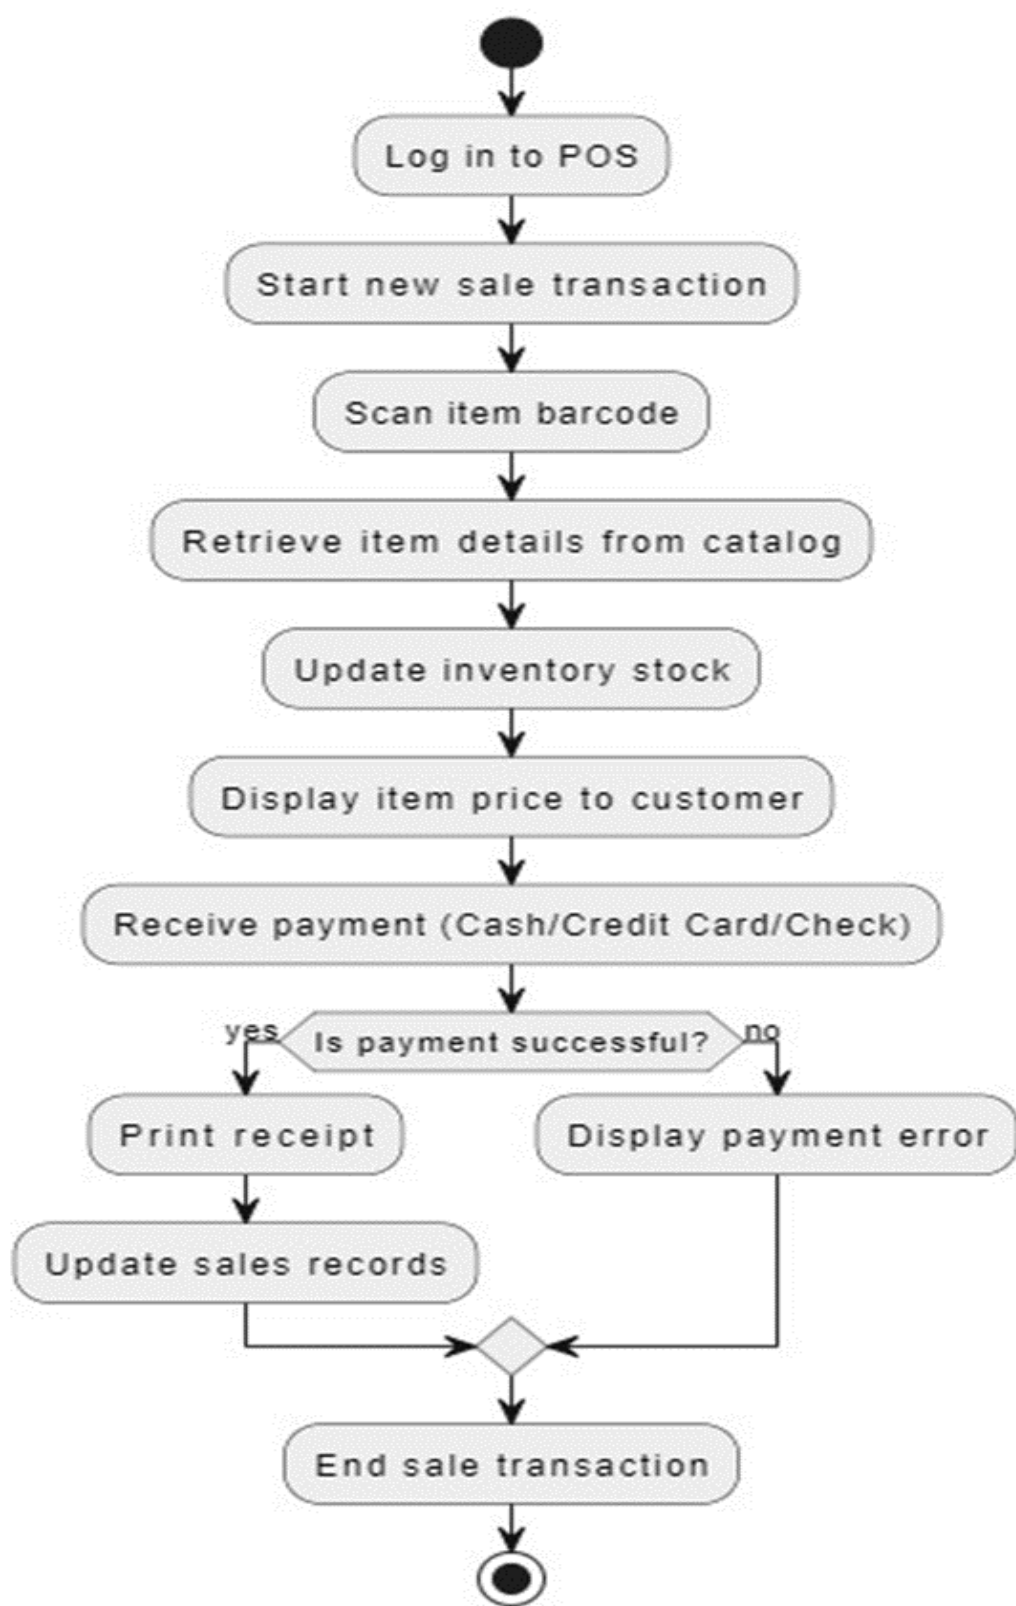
Log in to POS

Start new sale transaction

Scan item barcode

Retrieve item details from catalog

Update inventory stock

Display item price to customer

Receive payment (Cash/Credit Card/Check)

yes

Is payment successful?

no

Print receipt

Display payment error

Update sales records

End sale transaction